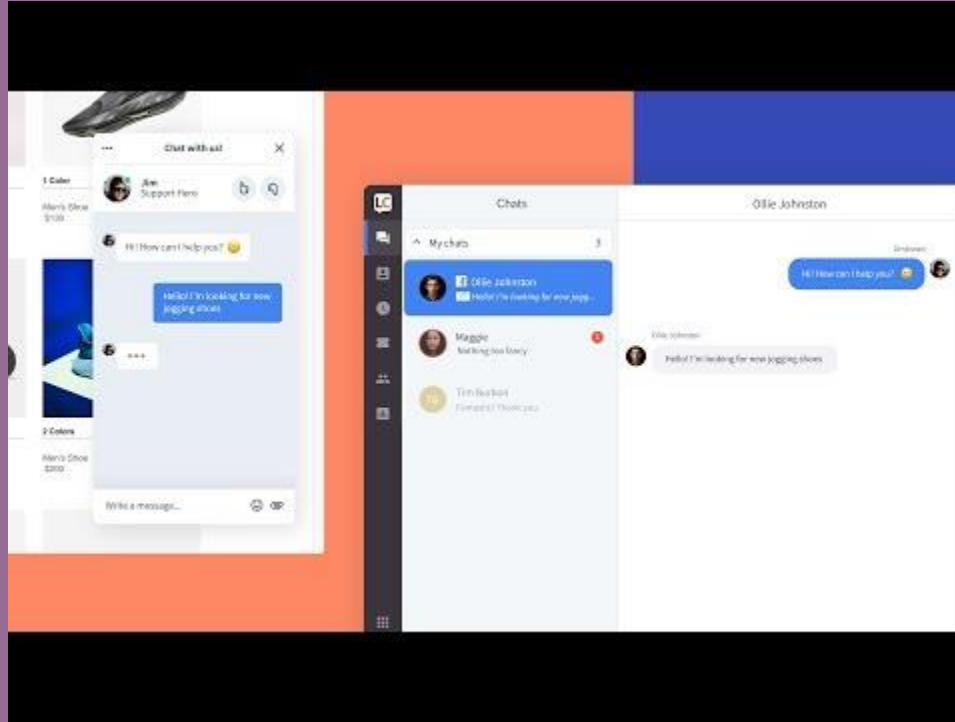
1 Color
Men's Shoe
$100

2 Colors
Men's Shoe
$200

Chat with us
Jim
Support Hero

Hi! How can I help you? 😊

Hello! I'm looking for new jogging shoes

•••

Write a message...

LC

Chats
^ My chats 3

Ollie Johnston
Hello! I'm looking for new jogg...

Maggie
Nothing too fancy

Tim Burton
Perfect! Thank you

Ollie Johnston

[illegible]
Hi! How can I help you? 😊

Ollie Johnston
Hello! I'm looking for new jogging shoes